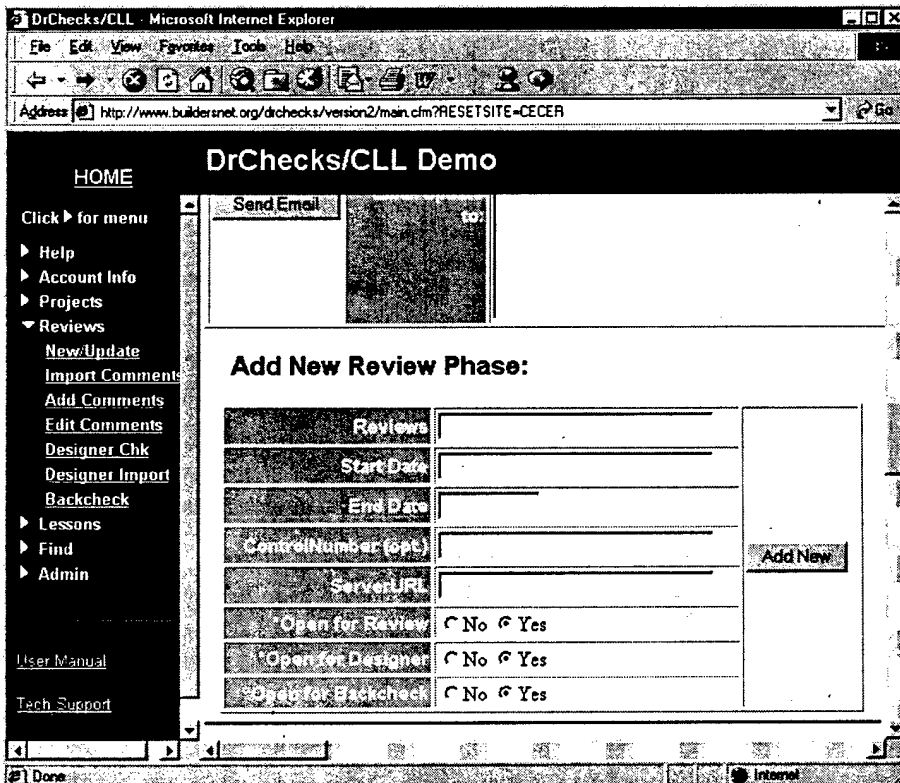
DrChecks/CLL - Microsoft Internet Explorer

File Edit View Favorites Tools Help

Address http://www.buildersnet.org/drchecks/version2/main.cfm?RESETSITE=CECER

Go

HOME

DrChecks/CLL Demo

Click ▶ for menu

▶ Help
▶ Account Info
▶ Projects
▼ Reviews
New/Update
Import Comments
Add Comments
Edit Comments
Designer Chk
Designer Import
Backcheck
▶ Lessons
▶ Find
▶ Admin

User Manual

Tech Support

Send Email

to:

Add New Review Phase:

| Reviews | | Add New |
|---|---|---|
| Start Date | | |
| End Date | | |
| ControlNumber (opt) | | |
| ServerURL | | |
| *Open for Review | No Yes | |
| *Open for Designer | No Yes | |
| *Open for Backcheck | No Yes | |

Done

Internet